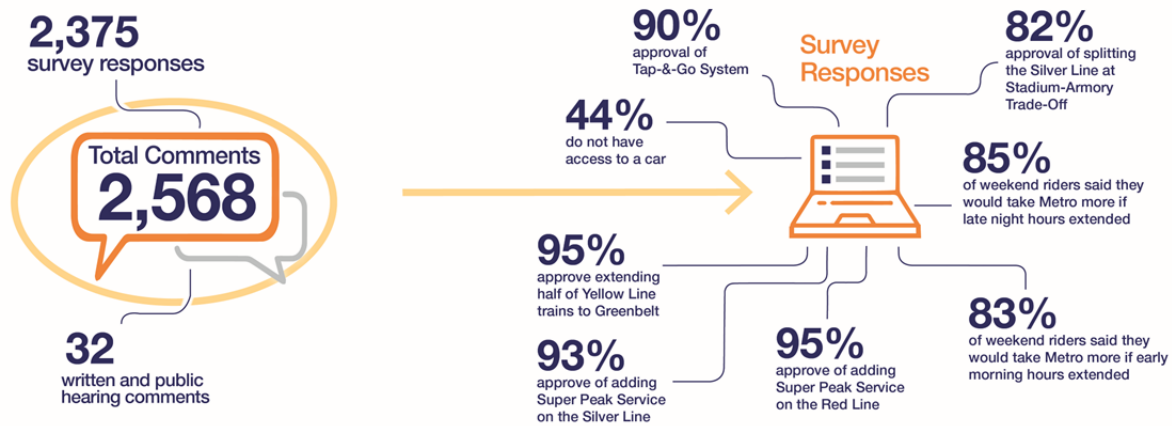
2,375
survey responses

Total Comments
2,568

32
written and public hearing comments

Survey Responses

90%
approval of Tap-&-Go System

82%
approval of splitting the Silver Line at Stadium-Armory Trade-Off

44%
do not have access to a car

85%
of weekend riders said they would take Metro more if late night hours extended

95%
approve extending half of Yellow Line trains to Greenbelt

83%
of weekend riders said they would take Metro more if early morning hours extended

93%
approve of adding Super Peak Service on the Silver Line

95%
approve of adding Super Peak Service on the Red Line